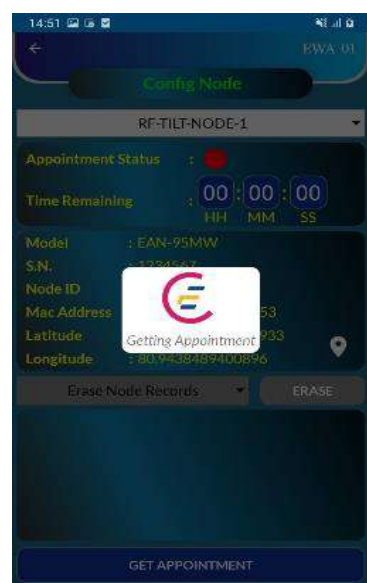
14:51

←

EWA 01

Config Node

RF-TILT-NODE-1

Appointment Status :

Time Remaining : 00 : 00 : 00
HH MM SS

Model : EAN-95MW
S.N. : 1234567
Node ID
Mac Address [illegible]53
Latitude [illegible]233
Longitude : 80.9438489400896

Getting Appointment

Erase Node Records

ERASE

GET APPOINTMENT